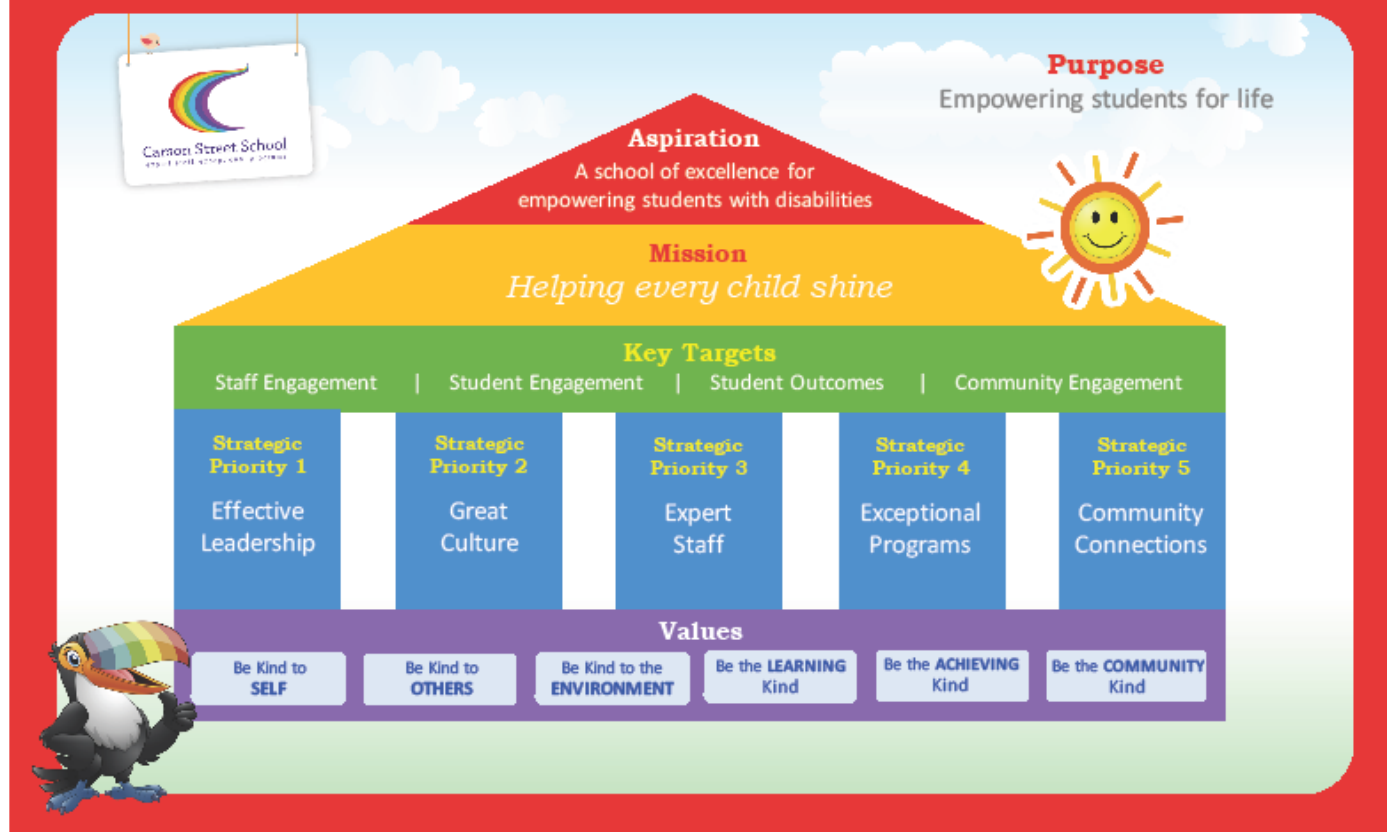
Carson Street School
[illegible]

Purpose
Empowering students for life

Aspiration
A school of excellence for empowering students with disabilities

Mission
Helping every child shine

Key Targets
Staff Engagement | Student Engagement | Student Outcomes | Community Engagement

Strategic Priority 1
Effective Leadership

Strategic Priority 2
Great Culture

Strategic Priority 3
Expert Staff

Strategic Priority 4
Exceptional Programs

Strategic Priority 5
Community Connections

Values
Be Kind to SELF
Be Kind to OTHERS
Be Kind to the ENVIRONMENT
Be the LEARNING Kind
Be the ACHIEVING Kind
Be the COMMUNITY Kind